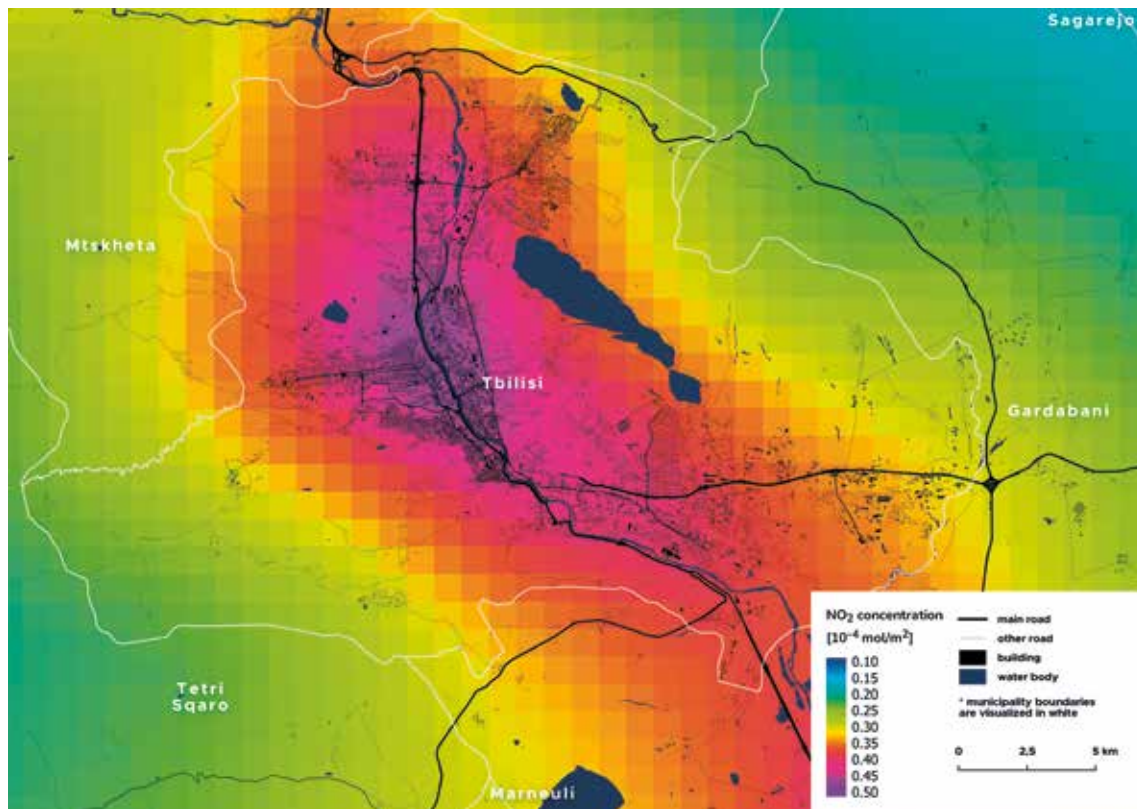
Sagarejo

Mtskheta

Tbilisi

Gardabani

Tetri Sqaro

Marneuli

$NO_2$ concentration
[$10^{-4}$ mol/m$^2$]

0.10
0.15
0.20
0.25
0.30
0.35
0.40
0.45
0.50

main road
other road
building
water body

* municipality boundaries are visualized in white

0
2,5
5 km